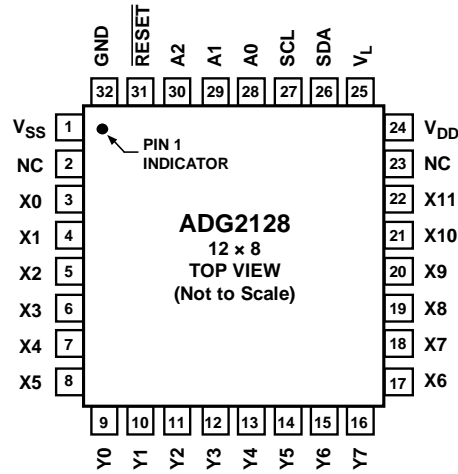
GND RESET A2 A1 A0 SCL SDA $V_L$

32 31 30 29 28 27 26 25

$V_{SS}$ 1
NC 2
X0 3
X1 4
X2 5
X3 6
X4 7
X5 8

PIN 1 INDICATOR

ADG2128
12 × 8
TOP VIEW
(Not to Scale)

24 $V_{DD}$
23 NC
22 X11
21 X10
20 X9
19 X8
18 X7
17 X6

9 10 11 12 13 14 15 16

Y0 Y1 Y2 Y3 Y4 Y5 Y6 Y7